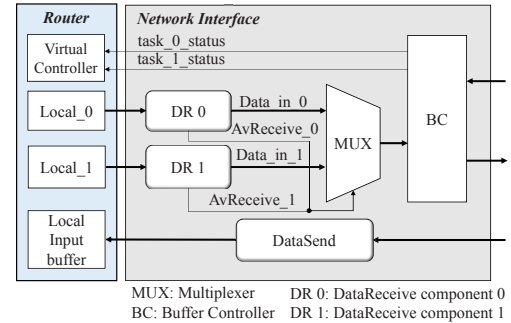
Router

Virtual Controller

Local_0

Local_1

Local Input buffer

Network Interface

task_0_status

task_1_status

DR 0

Data_in_0

AvReceive_0

DR 1

Data_in_1

AvReceive_1

MUX

BC

DataSend

MUX: Multiplexer

BC: Buffer Controller

DR 0: DataReceive component 0

DR 1: DataReceive component 1